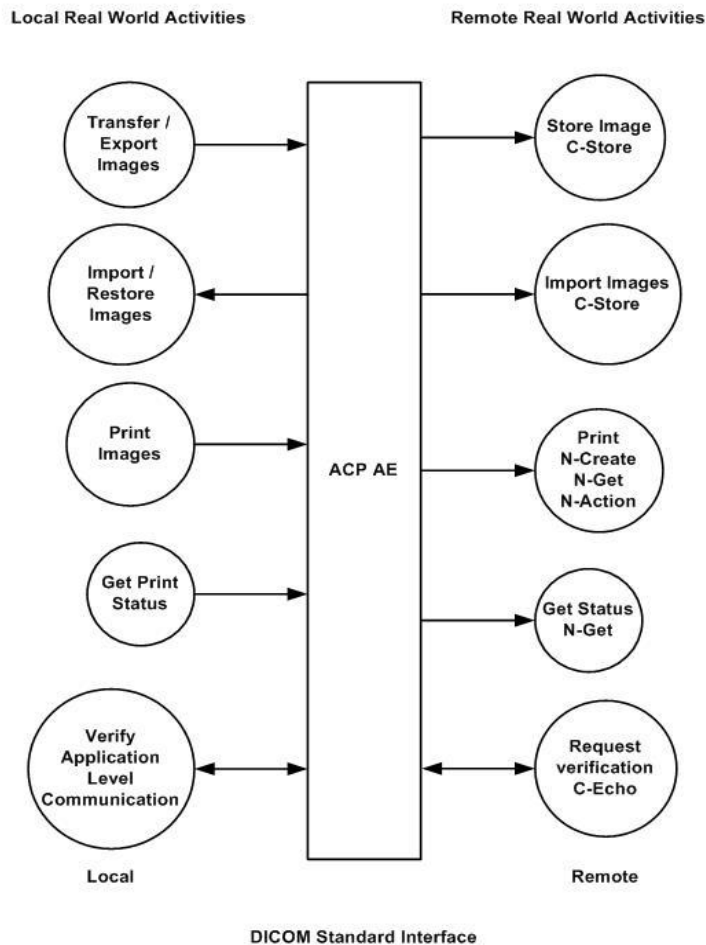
Local Real World Activities

Remote Real World Activities

Transfer / Export Images

Store Image C-Store

Import / Restore Images

Import Images C-Store

Print Images

ACP AE

Print N-Create N-Get N-Action

Get Print Status

Get Status N-Get

Verify Application Level Communication

Request verification C-Echo

Local

Remote

DICOM Standard Interface